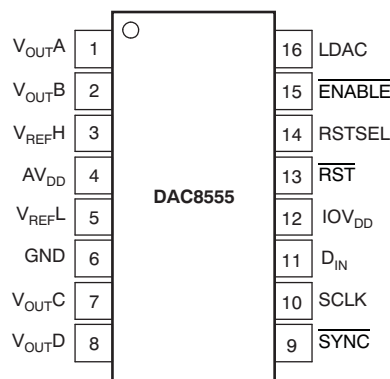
$V_{OUT}A$ 1
$V_{OUT}B$ 2
$V_{REF}H$ 3
$AV_{DD}$ 4
$V_{REF}L$ 5
GND 6
$V_{OUT}C$ 7
$V_{OUT}D$ 8

DAC8555

16 LDAC
15 $\overline{ENABLE}$
14 RSTSEL
13 $\overline{RST}$
12 $IOV_{DD}$
11 $D_{IN}$
10 SCLK
9 $\overline{SYNC}$